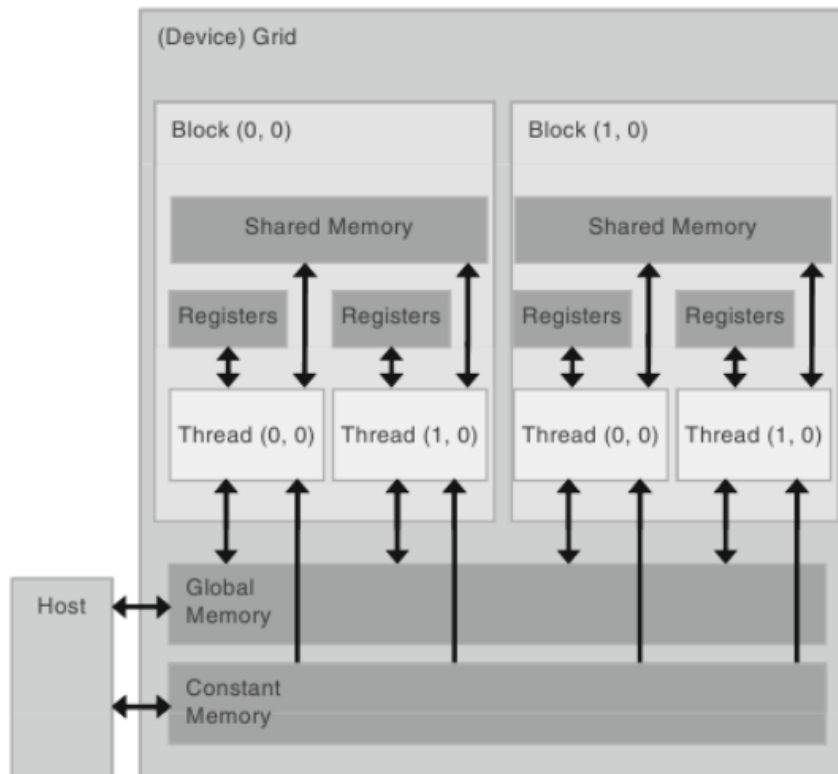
(Device) Grid

Block (0, 0)

Shared Memory

Registers

Registers

Thread (0, 0)

Thread (1, 0)

Block (1, 0)

Shared Memory

Registers

Registers

Thread (0, 0)

Thread (1, 0)

Host

Global Memory

Constant Memory